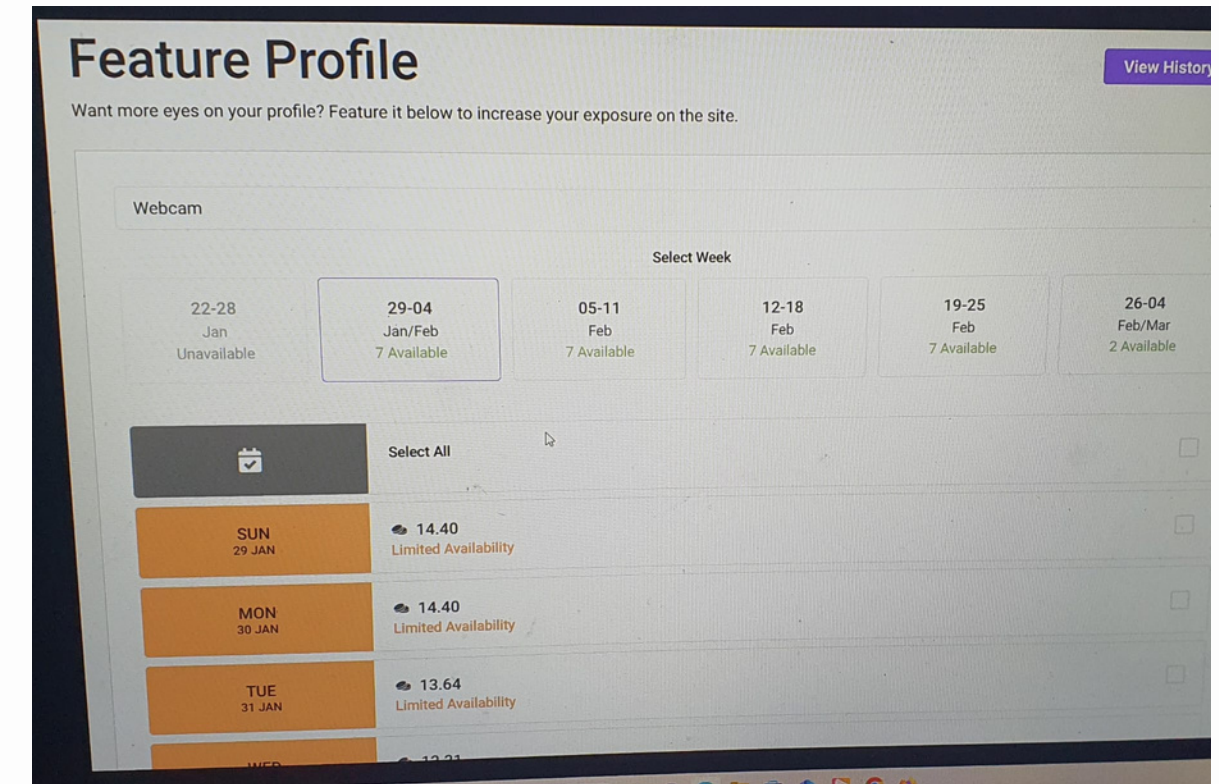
Feature Profile

View History

Want more eyes on your profile? Feature it below to increase your exposure on the site.

Webcam

Select Week

22-28
Jan
Unavailable

29-04
Jan/Feb
7 Available

05-11
Feb
7 Available

12-18
Feb
7 Available

19-25
Feb
7 Available

26-04
Feb/Mar
2 Available

Select All

SUN
29 JAN

14.40
Limited Availability

MON
30 JAN

14.40
Limited Availability

TUE
31 JAN

13.64
Limited Availability

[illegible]